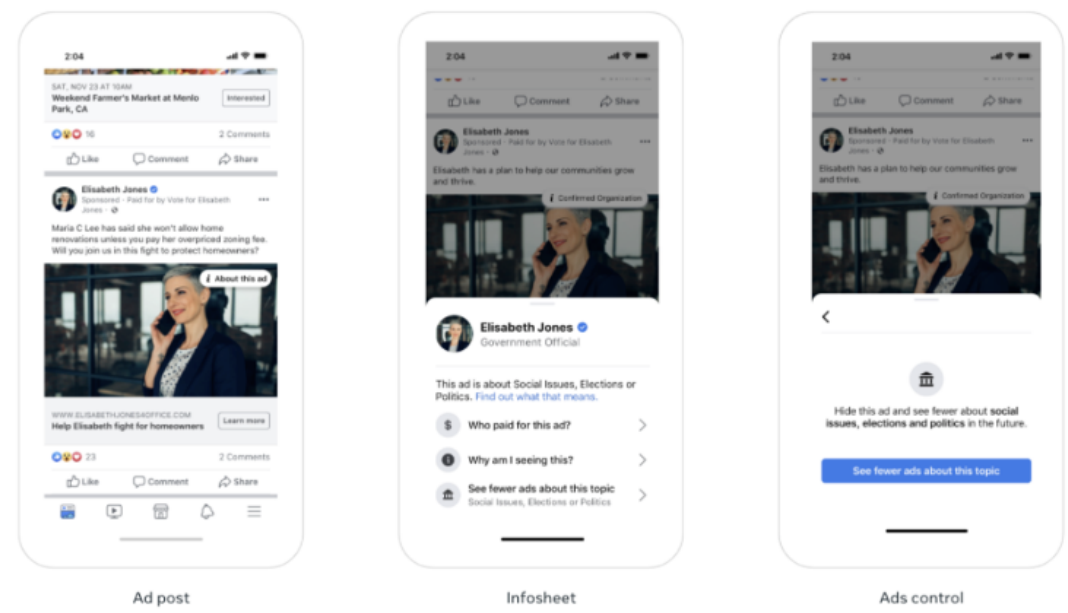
2:04

SAT, NOV 23 AT 10AM
Weekend Farmer's Market at Menlo Park, CA
Interested

16
2 Comments

Like Comment Share

Elisabeth Jones
Sponsored · Paid for by Vote for Elisabeth Jones

Maria C Lee has said she won't allow home renovations unless you pay her overpriced zoning fee. Will you join us in this fight to protect homeowners?

About this ad

WWW.ELISABETHJONESOFFICE.COM
Help Elisabeth fight for homeowners
Learn more

23
2 Comments

Like Comment Share

Ad post

2:04

Like Comment Share

Elisabeth Jones
Sponsored · Paid for by Vote for Elisabeth Jones

Elisabeth has a plan to help our communities grow and thrive.

Confirmed Organization

Elisabeth Jones
Government Official

This ad is about Social Issues, Elections or Politics. Find out what that means.

Who paid for this ad?

Why am I seeing this?

See fewer ads about this topic
Social Issues, Elections or Politics

Infosheet

2:04

Like Comment Share

Elisabeth Jones
Sponsored · Paid for by Vote for Elisabeth Jones

Elisabeth has a plan to help our communities grow and thrive.

Confirmed Organization

Hide this ad and see fewer about social issues, elections and politics in the future.

See fewer ads about this topic

Ads control